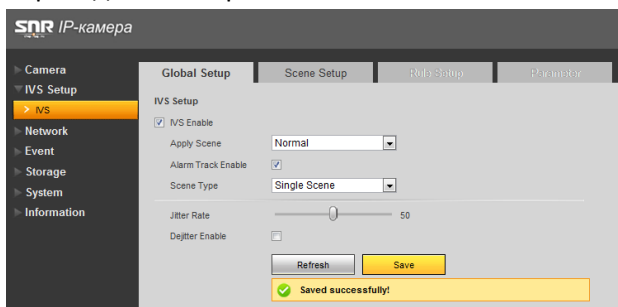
SNR IP-камера

Camera
IVS Setup
IVS
Network
Event
Storage
System
Information

Global Setup
Scene Setup
Rule Setup
Parameter

IVS Setup
IVS Enable
Apply Scene
Normal
Alarm Track Enable
Scene Type
Single Scene
Jitter Rate
50
Dejitter Enable

Refresh
Save

Saved successfully!